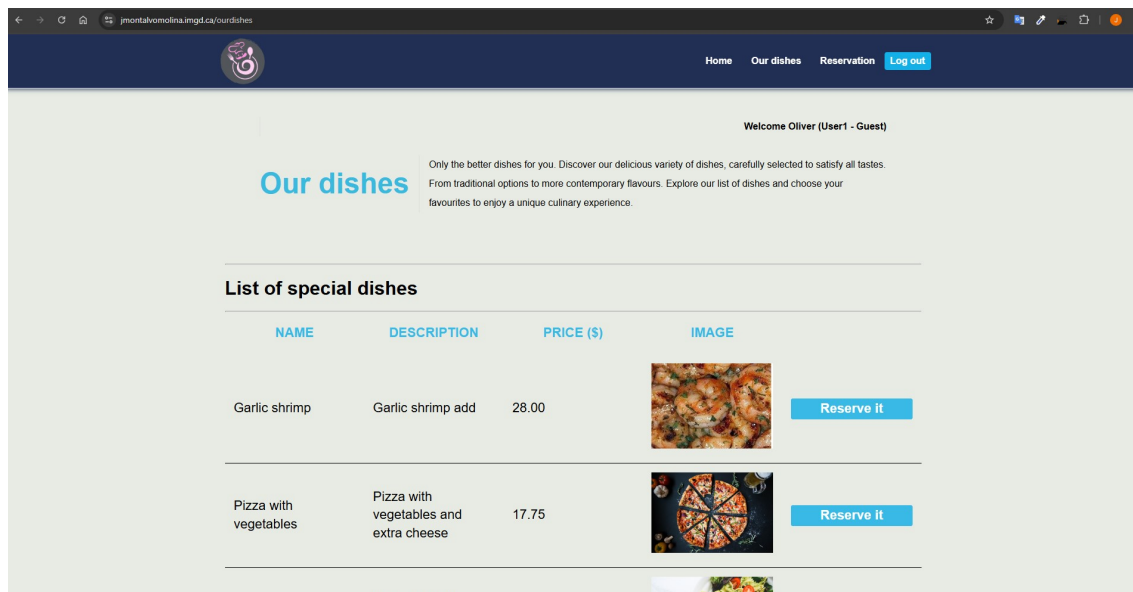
jmontalvomolina.imgd.ca/ourdishes

Home Our dishes Reservation Log out

Welcome Oliver (User1 - Guest)

Our dishes

Only the better dishes for you. Discover our delicious variety of dishes, carefully selected to satisfy all tastes. From traditional options to more contemporary flavours. Explore our list of dishes and choose your favourites to enjoy a unique culinary experience.

List of special dishes

| NAME | DESCRIPTION | PRICE ($) | IMAGE | |
|---|---|---|---|---|
| Garlic shrimp | Garlic shrimp add | 28.00 | | Reserve it |
| Pizza with vegetables | Pizza with vegetables and extra cheese | 17.75 | | Reserve it |